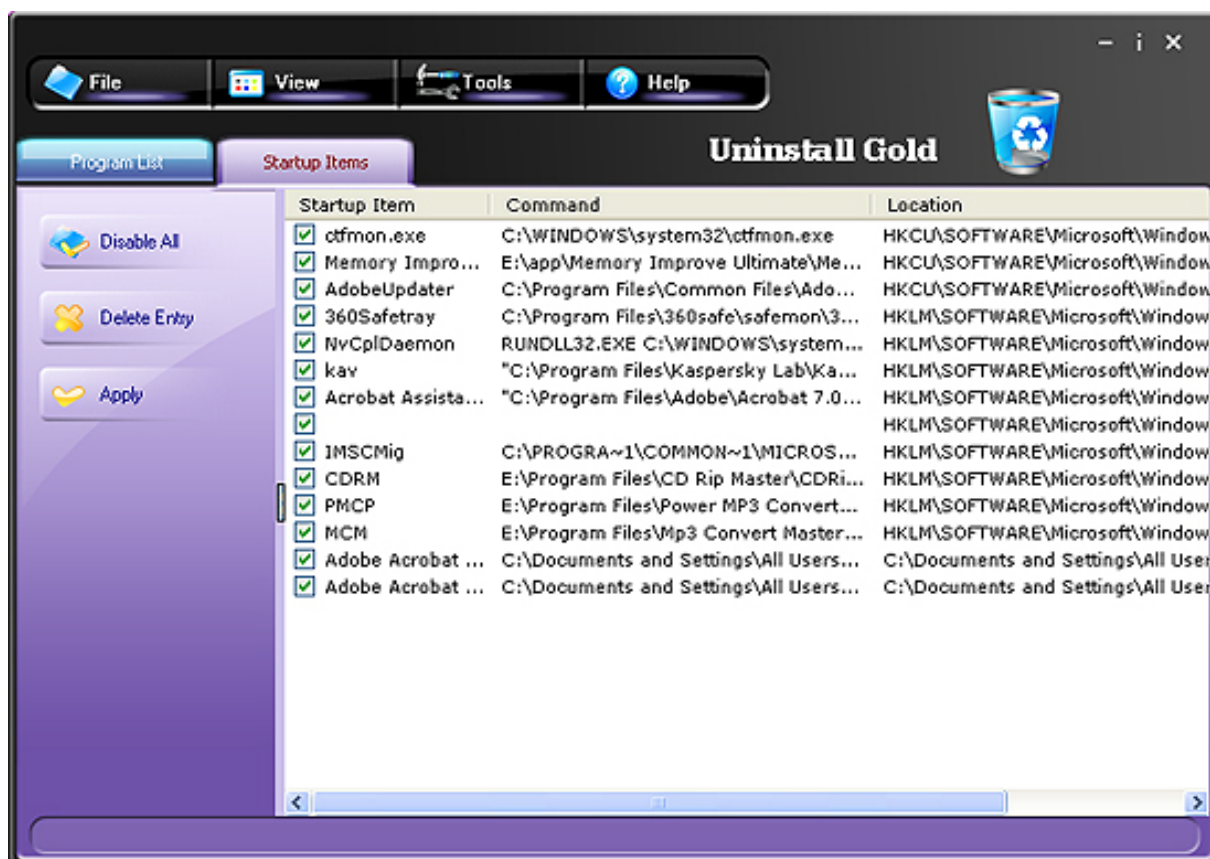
- i ×

File View Tools Help

Program List Startup Items

Uninstall Gold

Disable All

Delete Entry

Apply

| Startup Item | Command | Location |
|---|---|---|
| ctfmon.exe | C:\WINDOWS\system32\ctfmon.exe | HKCU\SOFTWARE\Microsoft\Window |
| Memory Impro... | E:\app\Memory Improve Ultimate\Me... | HKCU\SOFTWARE\Microsoft\Window |
| AdobeUpdater | C:\Program Files\Common Files\Ado... | HKCU\SOFTWARE\Microsoft\Window |
| 360Safetray | C:\Program Files\360safe\safemon\3... | HKLM\SOFTWARE\Microsoft\Window |
| NvCplDaemon | RUNDLL32.EXE C:\WINDOWS\system... | HKLM\SOFTWARE\Microsoft\Window |
| kav | "C:\Program Files\Kaspersky Lab\Ka... | HKLM\SOFTWARE\Microsoft\Window |
| Acrobat Assista... | "C:\Program Files\Adobe\Acrobat 7.0... | HKLM\SOFTWARE\Microsoft\Window |
| | | HKLM\SOFTWARE\Microsoft\Window |
| IMSCMig | C:\PROGRA~1\COMMON~1\MICROS... | HKLM\SOFTWARE\Microsoft\Window |
| CDRM | E:\Program Files\CD Rip Master\CDRi... | HKLM\SOFTWARE\Microsoft\Window |
| PMCP | E:\Program Files\Power MP3 Convert... | HKLM\SOFTWARE\Microsoft\Window |
| MCM | E:\Program Files\Mp3 Convert Master... | HKLM\SOFTWARE\Microsoft\Window |
| Adobe Acrobat ... | C:\Documents and Settings\All Users... | C:\Documents and Settings\All User |
| Adobe Acrobat ... | C:\Documents and Settings\All Users... | C:\Documents and Settings\All User |